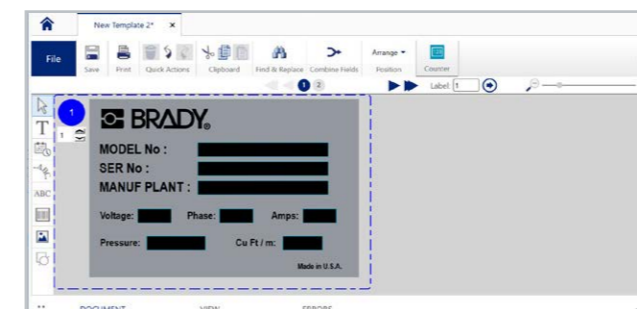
New Template 2* ×

File

Save Print Quick Actions Clipboard Find & Replace Combine Fields Arrange Position Counter

1 2

Label: 1

T

ABC

1

1

BRADY.

MODEL No :
SER No :
MANUF PLANT :

Voltage: Phase: Amps:

Pressure: Cu Ft / m:

Made in U.S.A.

DOCUMENT VIEW ERRORS